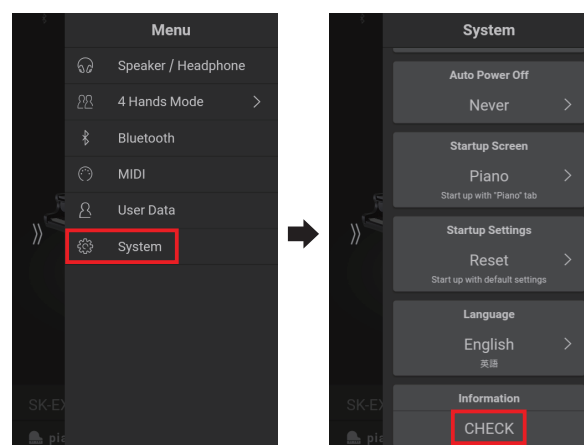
Menu

Speaker / Headphone

4 Hands Mode

Bluetooth

MIDI

User Data

System

SK-EX

pia

System

Auto Power Off

Never

Startup Screen

Piano

Start up with "Piano" tab

Startup Settings

Reset

Start up with default settings

Language

English

英語

Information

CHECK

SK-EX

pia